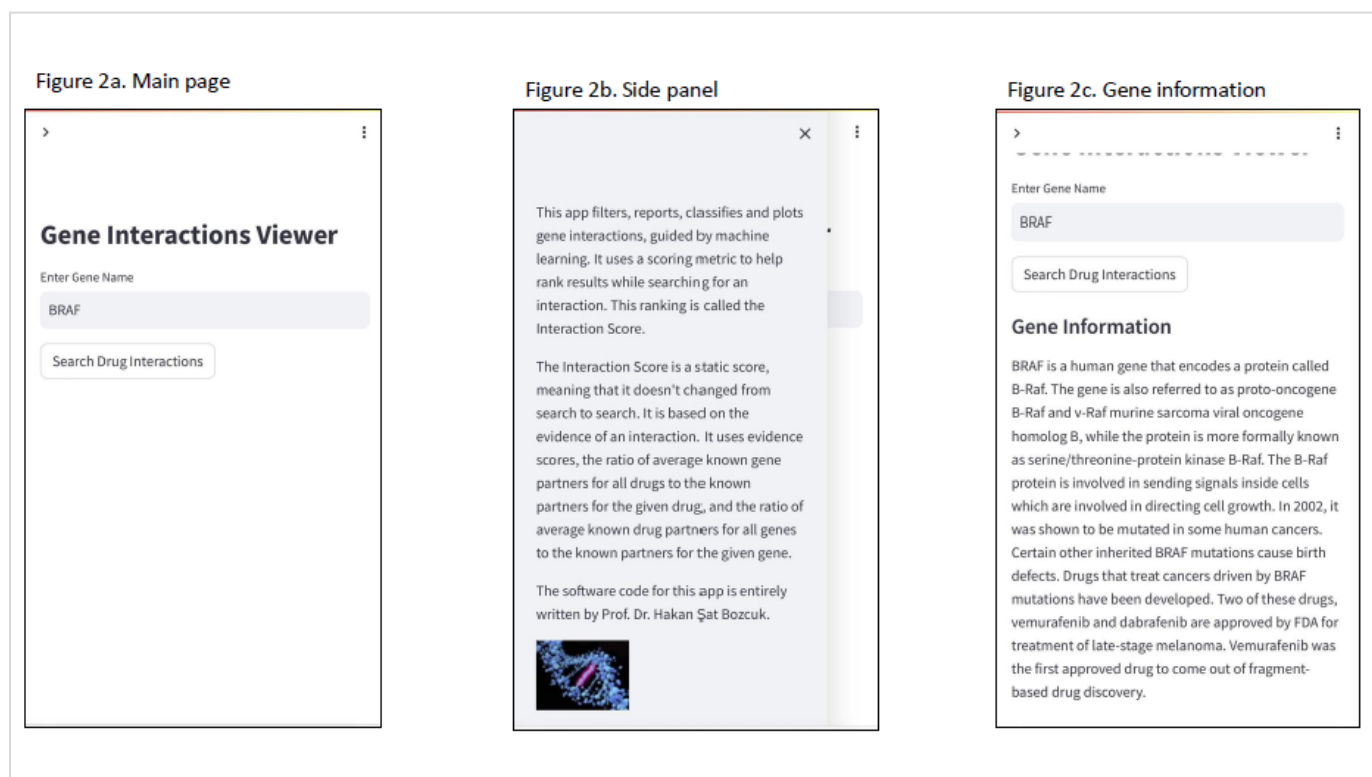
Figure 2a. Main page

>

⋮

Gene Interactions Viewer

Enter Gene Name

BRAF

Search Drug Interactions

Figure 2b. Side panel

×

⋮

This app filters, reports, classifies and plots gene interactions, guided by machine learning. It uses a scoring metric to help rank results while searching for an interaction. This ranking is called the Interaction Score.

The Interaction Score is a static score, meaning that it doesn't changed from search to search. It is based on the evidence of an interaction. It uses evidence scores, the ratio of average known gene partners for all drugs to the known partners for the given drug, and the ratio of average known drug partners for all genes to the known partners for the given gene.

The software code for this app is entirely written by Prof. Dr. Hakan Şat Bozcuk.

Figure 2c. Gene information

>

⋮

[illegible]

Enter Gene Name

BRAF

Search Drug Interactions

Gene Information

BRAF is a human gene that encodes a protein called B-Raf. The gene is also referred to as proto-oncogene B-Raf and v-Raf murine sarcoma viral oncogene homolog B, while the protein is more formally known as serine/threonine-protein kinase B-Raf. The B-Raf protein is involved in sending signals inside cells which are involved in directing cell growth. In 2002, it was shown to be mutated in some human cancers. Certain other inherited BRAF mutations cause birth defects. Drugs that treat cancers driven by BRAF mutations have been developed. Two of these drugs, vemurafenib and dabrafenib are approved by FDA for treatment of late-stage melanoma. Vemurafenib was the first approved drug to come out of fragment-based drug discovery.